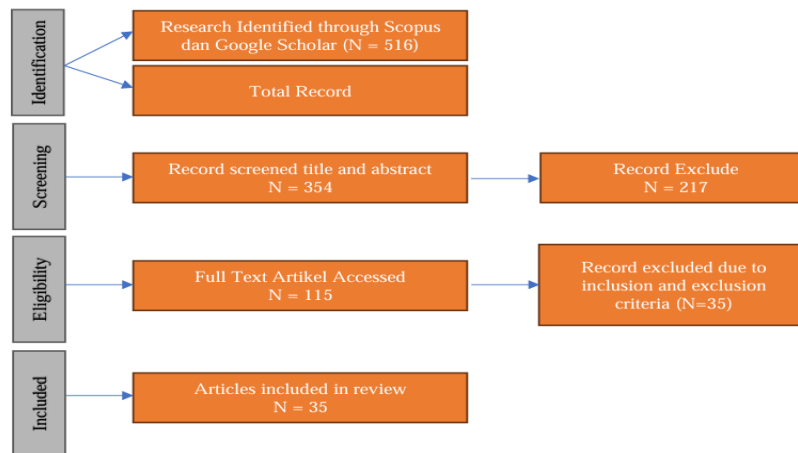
Identification

Research Identified through Scopus dan Google Scholar (N = 516)

Total Record

Screening

Record screened title and abstract
N = 354

Record Exclude
N = 217

Eligibility

Full Text Artikel Accessed
N = 115

Record excluded due to inclusion and exclusion criteria (N=35)

Included

Articles included in review
N = 35